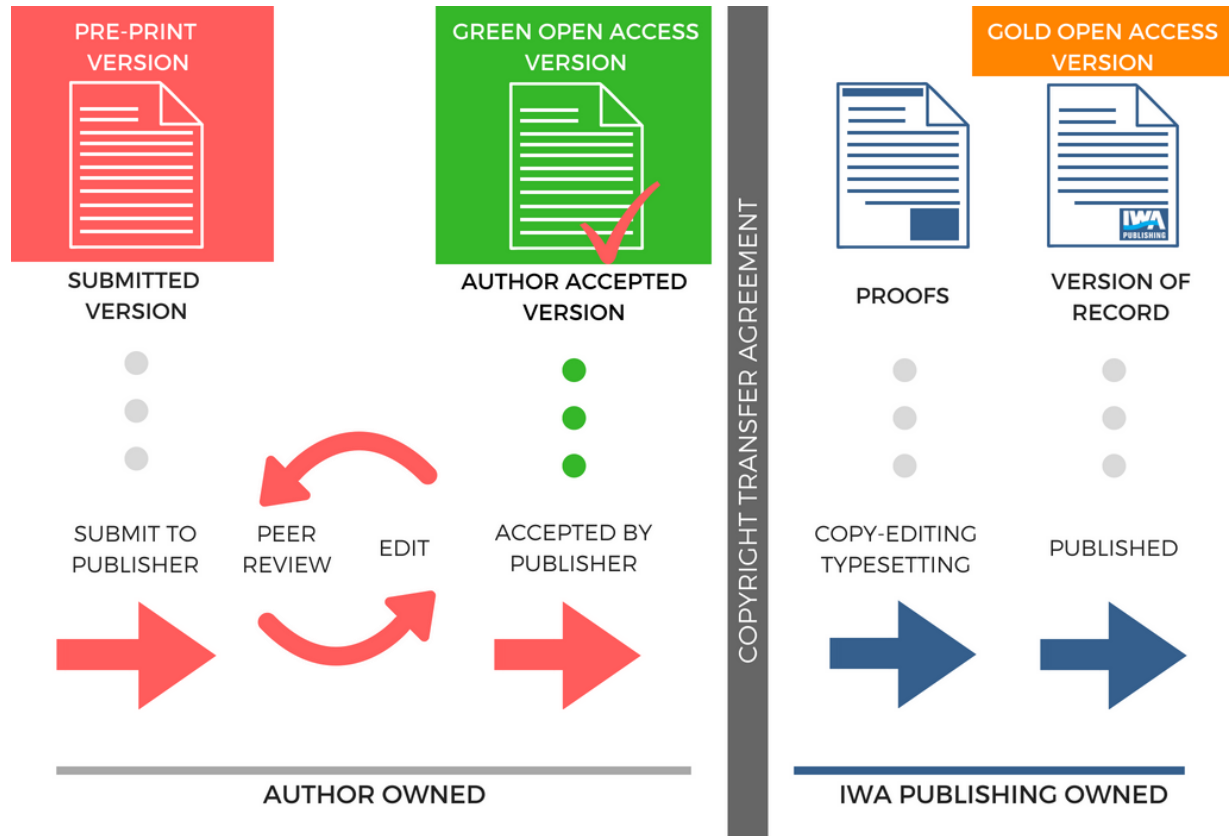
PRE-PRINT VERSION

SUBMITTED VERSION

GREEN OPEN ACCESS VERSION

AUTHOR ACCEPTED VERSION

COPYRIGHT TRANSFER AGREEMENT

GOLD OPEN ACCESS VERSION

PROOFS

IWA PUBLISHING

VERSION OF RECORD

SUBMIT TO PUBLISHER

PEER REVIEW

EDIT

ACCEPTED BY PUBLISHER

COPY-EDITING TYPESETTING

PUBLISHED

AUTHOR OWNED

IWA PUBLISHING OWNED